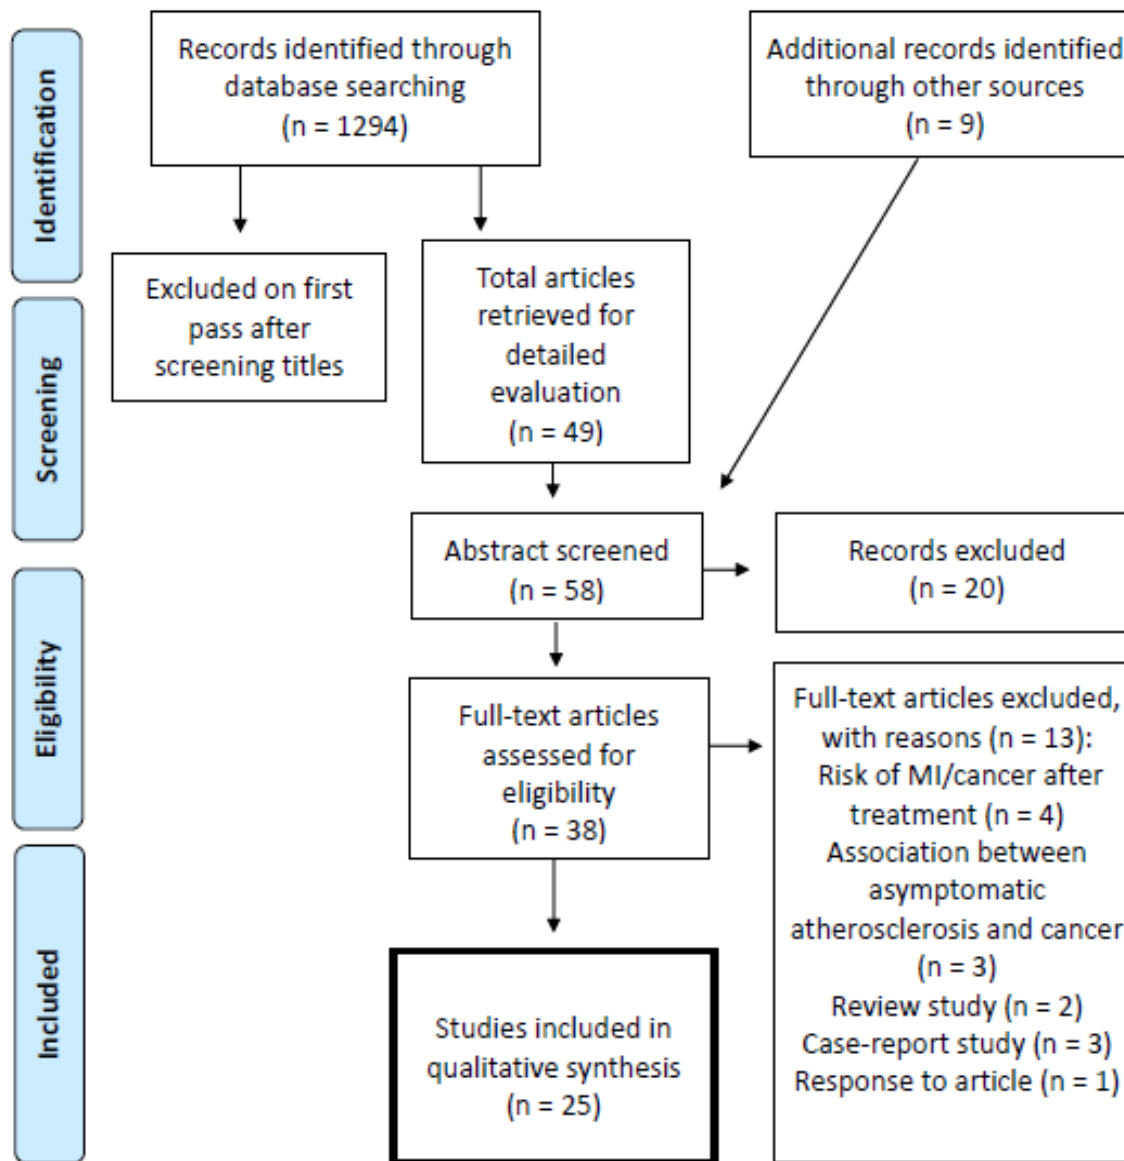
Identification

Records identified through database searching (n = 1294)

Additional records identified through other sources (n = 9)

Screening

Excluded on first pass after screening titles

Total articles retrieved for detailed evaluation (n = 49)

Abstract screened (n = 58)

Records excluded (n = 20)

Eligibility

Full-text articles assessed for eligibility (n = 38)

Full-text articles excluded, with reasons (n = 13):
Risk of MI/cancer after treatment (n = 4)
Association between asymptomatic atherosclerosis and cancer (n = 3)
Review study (n = 2)
Case-report study (n = 3)
Response to article (n = 1)

Included

Studies included in qualitative synthesis (n = 25)